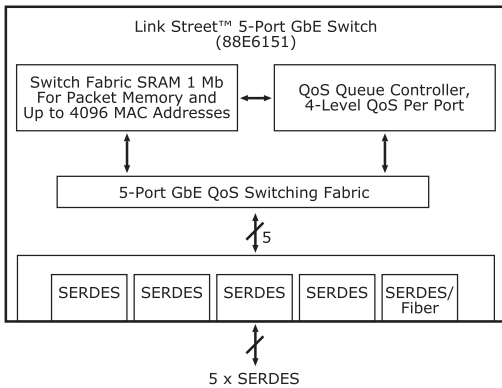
Link Street™ 5-Port GbE Switch
(88E6151)

Switch Fabric SRAM 1 Mb For Packet Memory and Up to 4096 MAC Addresses

QoS Queue Controller, 4-Level QoS Per Port

5-Port GbE QoS Switching Fabric

5

SERDES

SERDES

SERDES

SERDES

SERDES/ Fiber

5 x SERDES